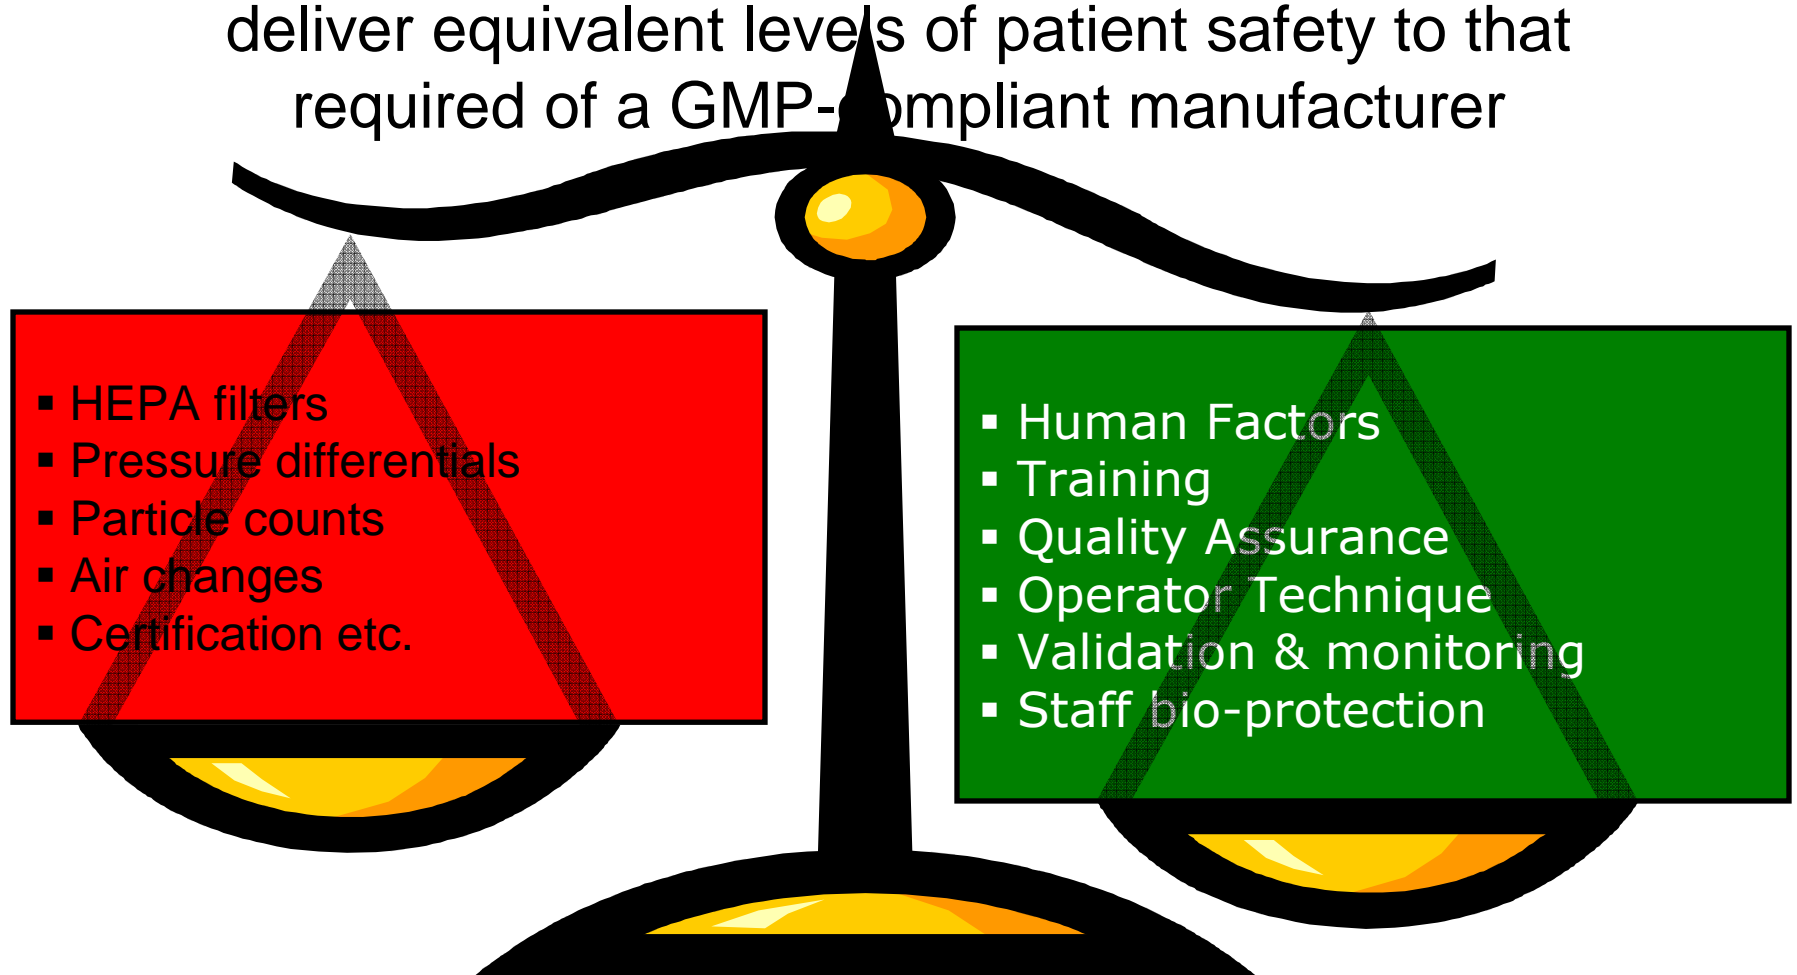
deliver equivalent levels of patient safety to that required of a GMP-compliant manufacturer

▪ HEPA filters
▪ Pressure differentials
▪ Particle counts
▪ Air changes
▪ Certification etc.

▪ Human Factors
▪ Training
▪ Quality Assurance
▪ Operator Technique
▪ Validation & monitoring
▪ Staff bio-protection